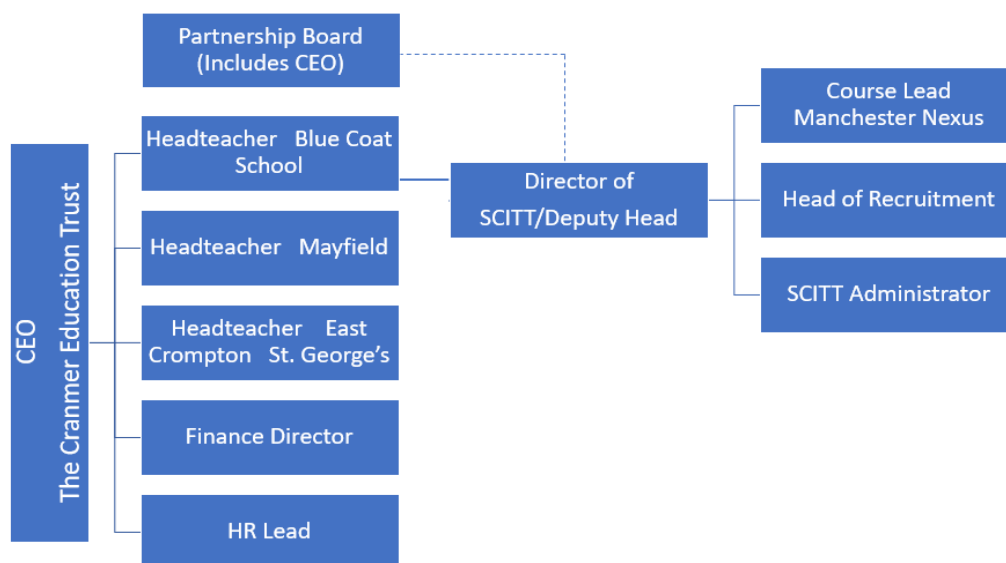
CEO
The Cranmer Education Trust

Partnership Board (Includes CEO)

Headteacher Blue Coat School

Headteacher Mayfield

Headteacher East Crompton St. George’s

Finance Director

HR Lead

Director of SCITT/Deputy Head

Course Lead Manchester Nexus

Head of Recruitment

SCITT Administrator